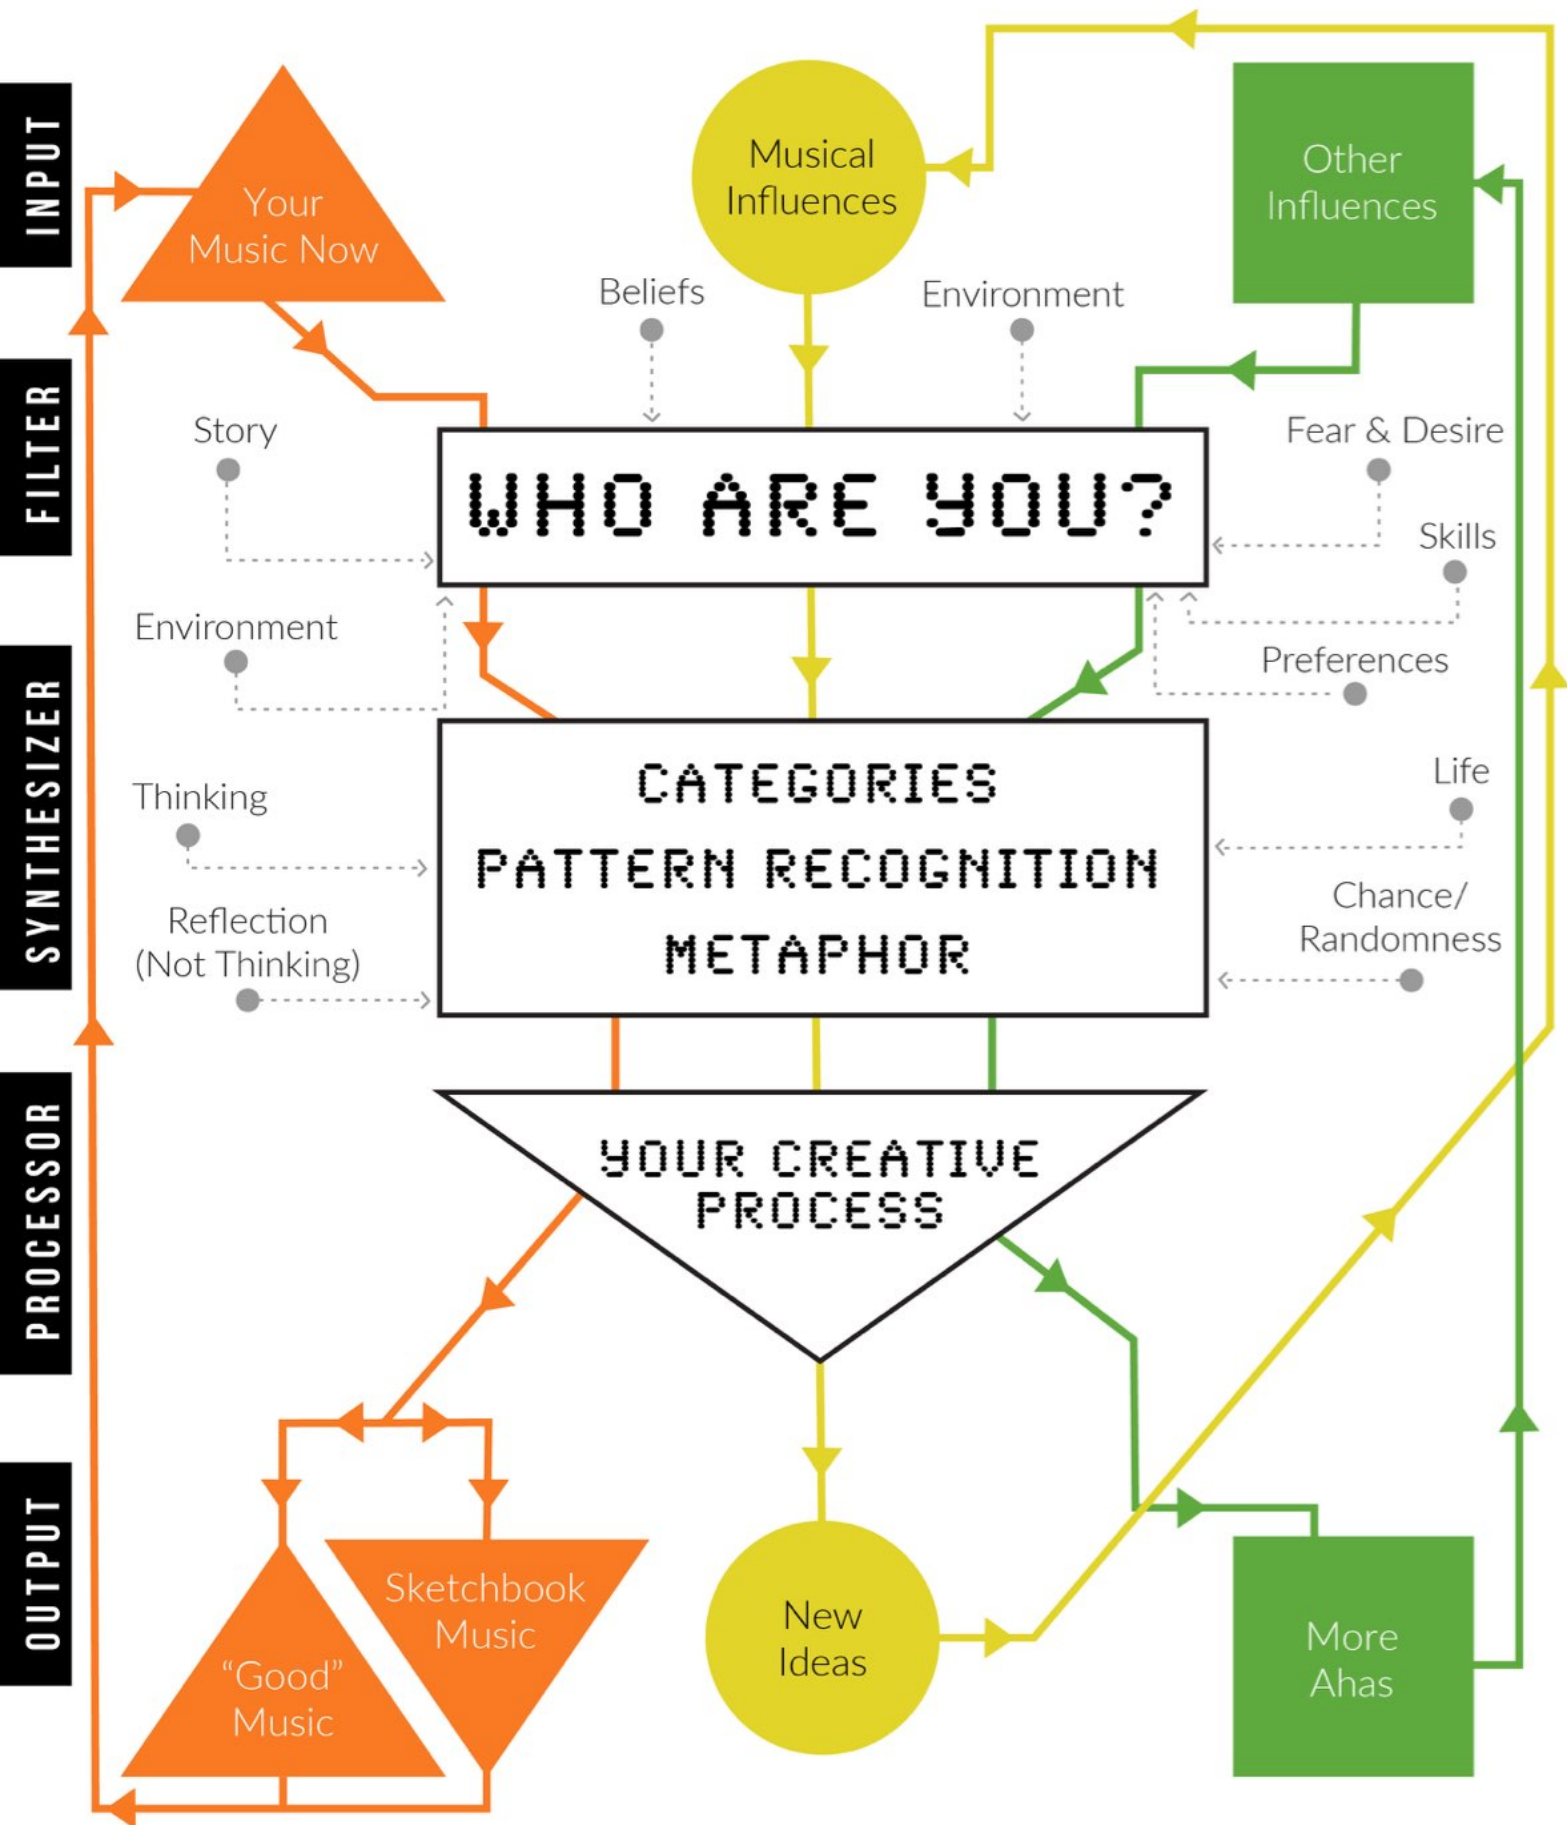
INPUT

FILTER

SYNTHESIZER

PROCESSOR

OUTPUT

Your Music Now

Musical Influences

Other Influences

Beliefs

Environment

Story

Fear & Desire

WHO ARE YOU?

Skills

Environment

Preferences

CATEGORIES
PATTERN RECOGNITION
METAPHOR

Thinking

Life

Reflection (Not Thinking)

Chance/ Randomness

YOUR CREATIVE PROCESS

Sketchbook Music

"Good" Music

New Ideas

More Ahas